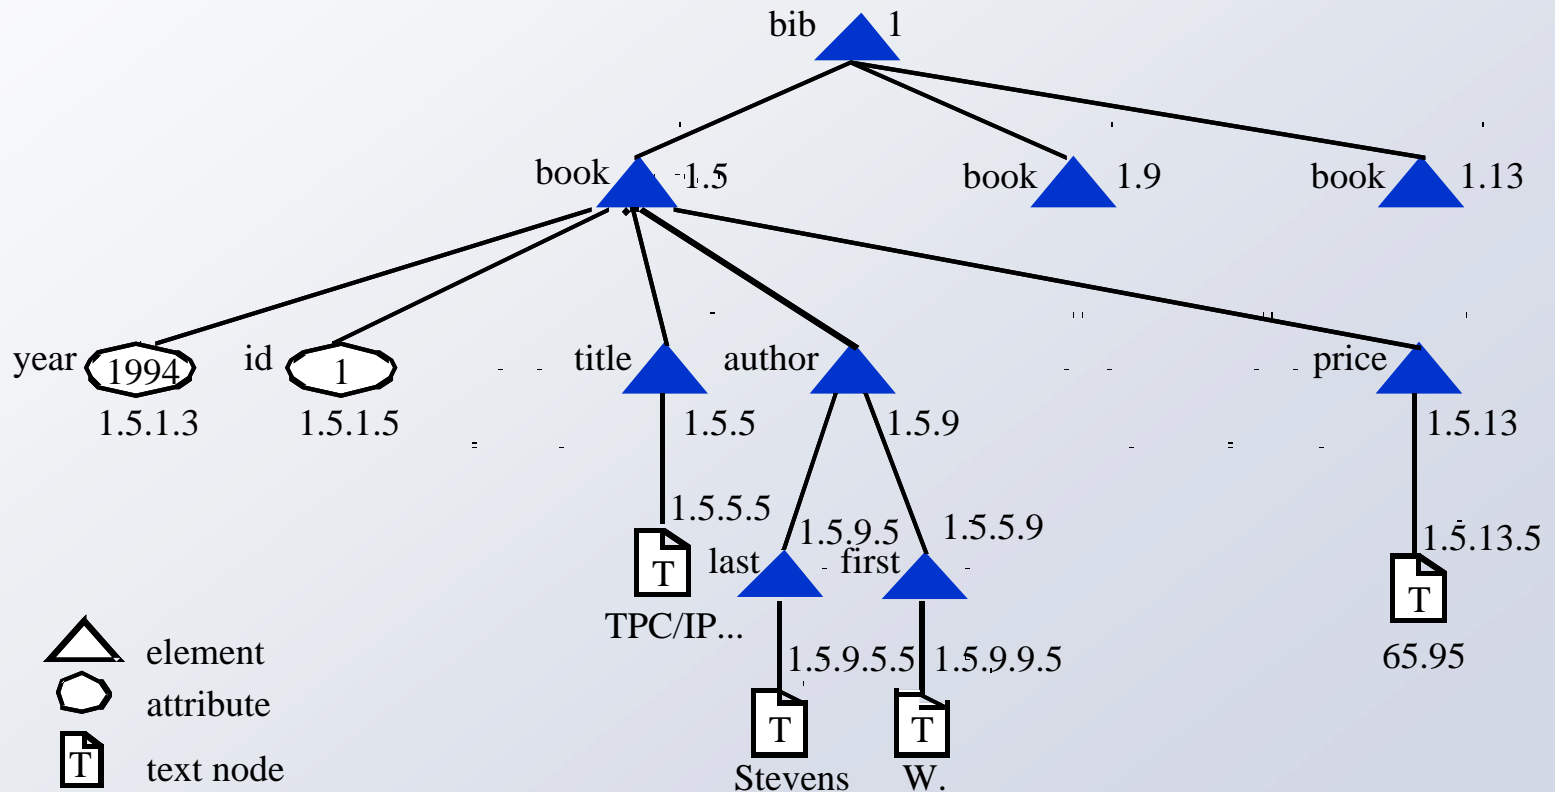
bib 1

book 1.5

book 1.9

book 1.13

year 1994 1.5.1.3

id 1 1.5.1.5

title 1.5.5

author 1.5.9

price 1.5.13

1.5.5.5

T

TPC/IP...

1.5.9.5 last

1.5.5.9 first

1.5.13.5

T

65.95

1.5.9.5.5

1.5.9.9.5

T

Stevens

T

W.

element

attribute

T text node